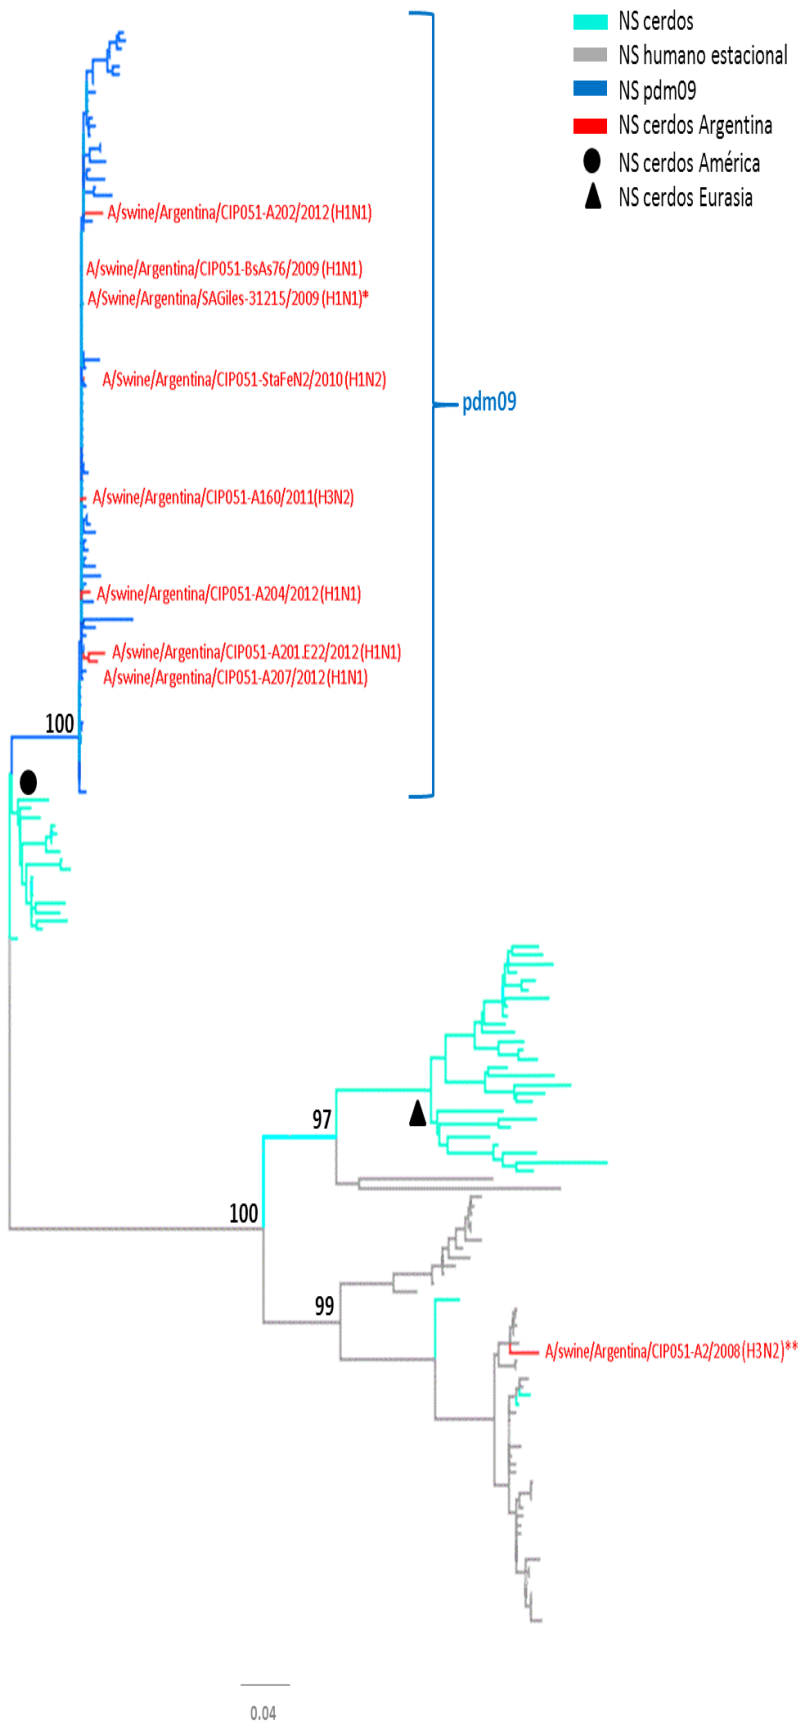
NS cerdos
NS humano estacional
NS pdm09
NS cerdos Argentina
NS cerdos América
NS cerdos Eurasia

A/swine/Argentina/CIP051-A202/2012(H1N1)
A/swine/Argentina/CIP051-BsAs76/2009(H1N1)
A/Swine/Argentina/SAGiles-31215/2009(H1N1)*
A/Swine/Argentina/CIP051-StaFeN2/2010(H1N2)
pdm09
A/swine/Argentina/CIP051-A160/2011(H3N2)
A/swine/Argentina/CIP051-A204/2012(H1N1)
A/swine/Argentina/CIP051-A201.E22/2012(H1N1)
A/swine/Argentina/CIP051-A207/2012(H1N1)
100

97
100
99
A/swine/Argentina/CIP051-A2/2008(H3N2)**

0.04